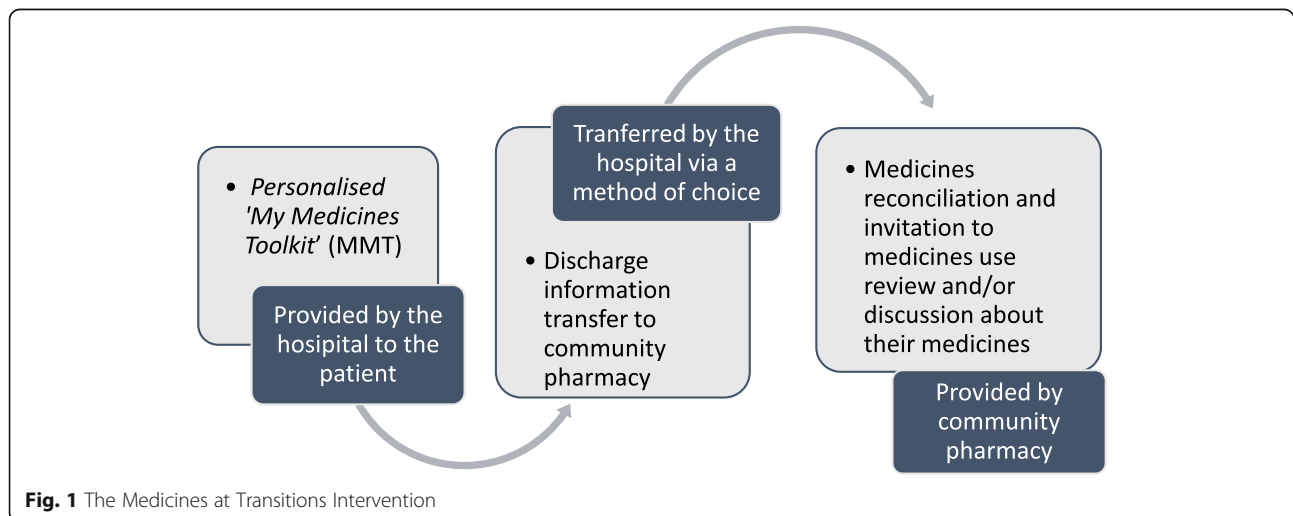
• *Personalised 'My Medicines Toolkit'* (MMT)

Provided by the hospital to the patient

Tranferred by the hospital via a method of choice

• Discharge information transfer to community pharmacy

• Medicines reconciliation and invitation to medicines use review and/or discussion about their medicines

Provided by community pharmacy

**Fig. 1** The Medicines at Transitions Intervention